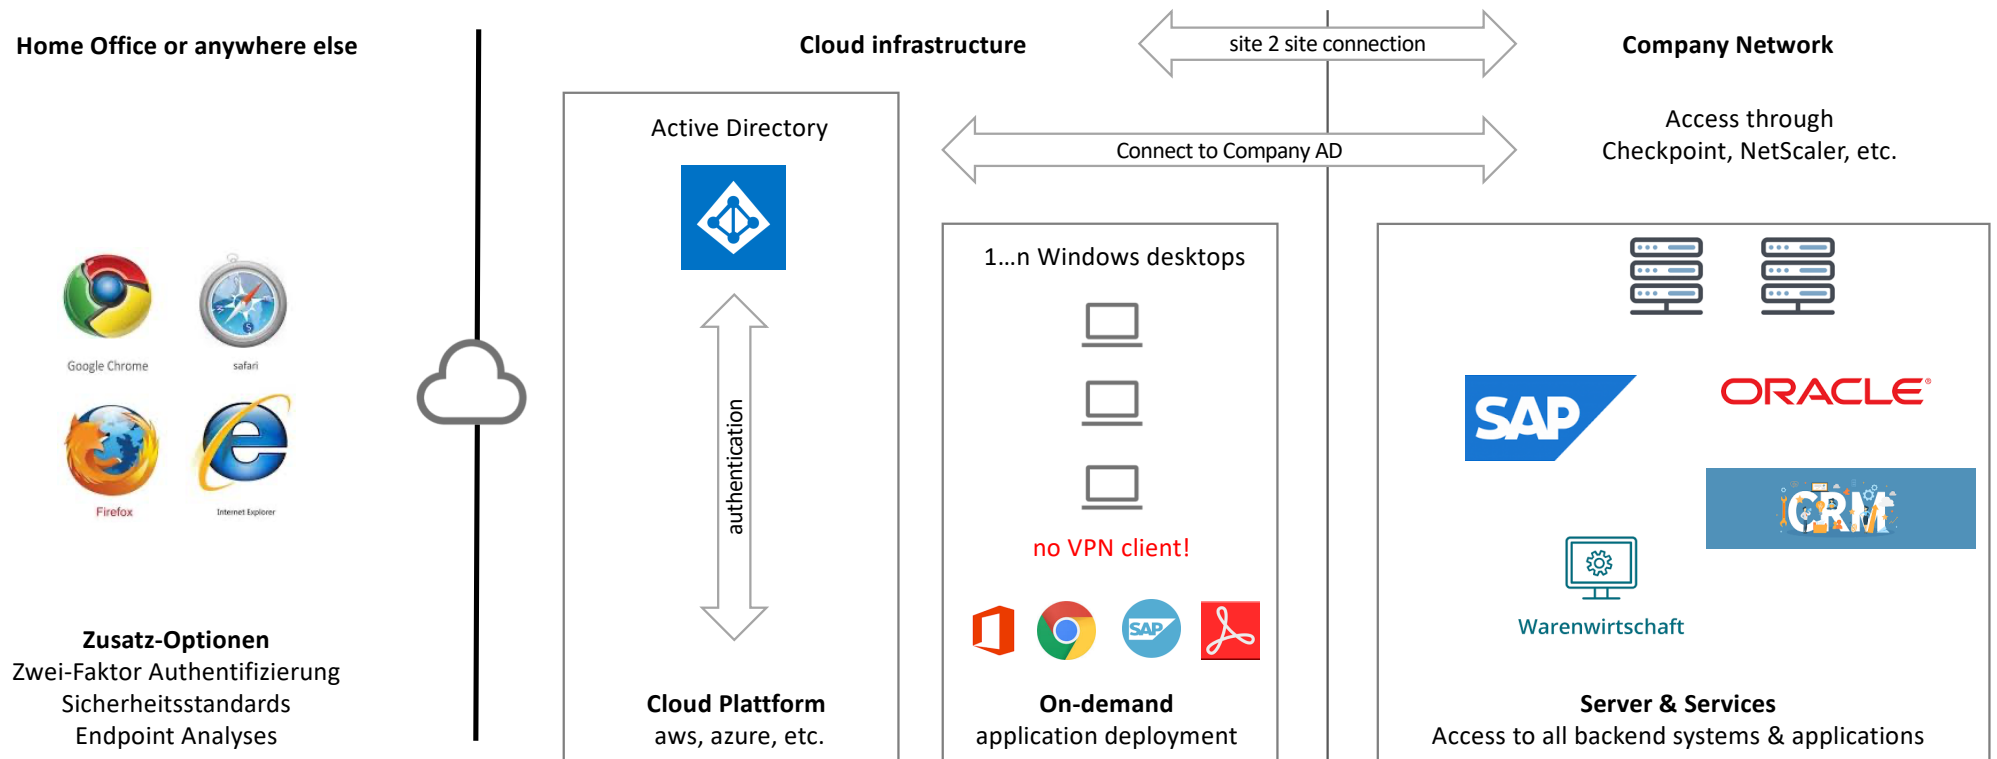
Home Office or anywhere else

Cloud infrastructure

site 2 site connection

Company Network

Active Directory

Connect to Company AD

Access through
Checkpoint, NetScaler, etc.

Google Chrome

safari

Firefox

Internet Explorer

authentication

1…n Windows desktops

no VPN client!

SAP

ORACLE

CRM

Warenwirtschaft

Zusatz-Optionen
Zwei-Faktor Authentifizierung
Sicherheitsstandards
Endpoint Analyses

Cloud Plattform
aws, azure, etc.

On-demand
application deployment

Server & Services
Access to all backend systems & applications